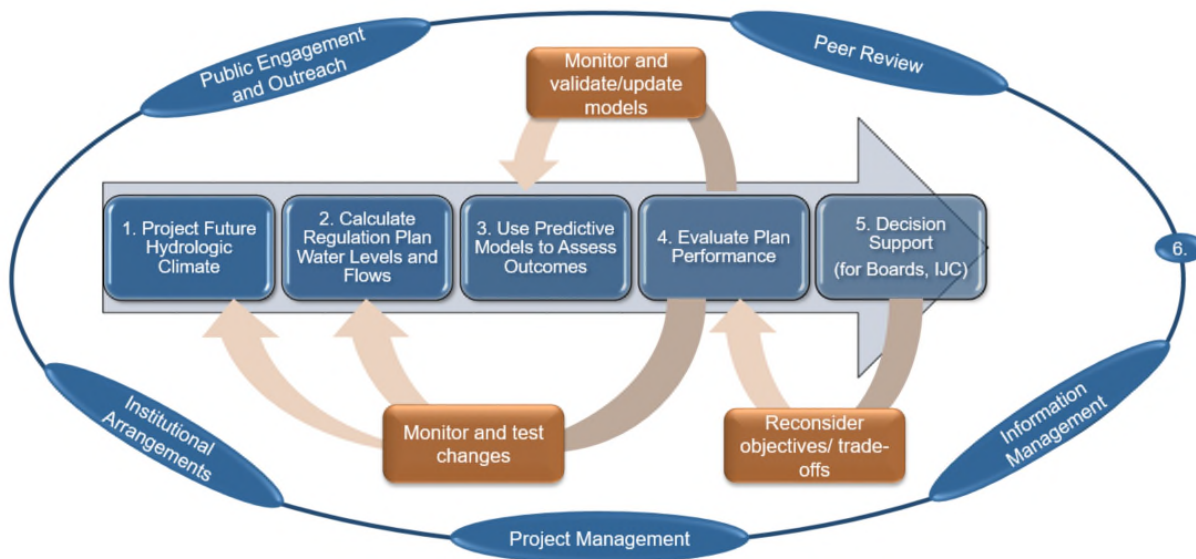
Public Engagement and Outreach

Peer Review

Monitor and validate/update models

1. Project Future Hydrologic Climate

2. Calculate Regulation Plan Water Levels and Flows

3. Use Predictive Models to Assess Outcomes

4. Evaluate Plan Performance

5. Decision Support (for Boards, IJC)

6.

Institutional Arrangements

Monitor and test changes

Reconsider objectives/ trade-offs

Information Management

Project Management